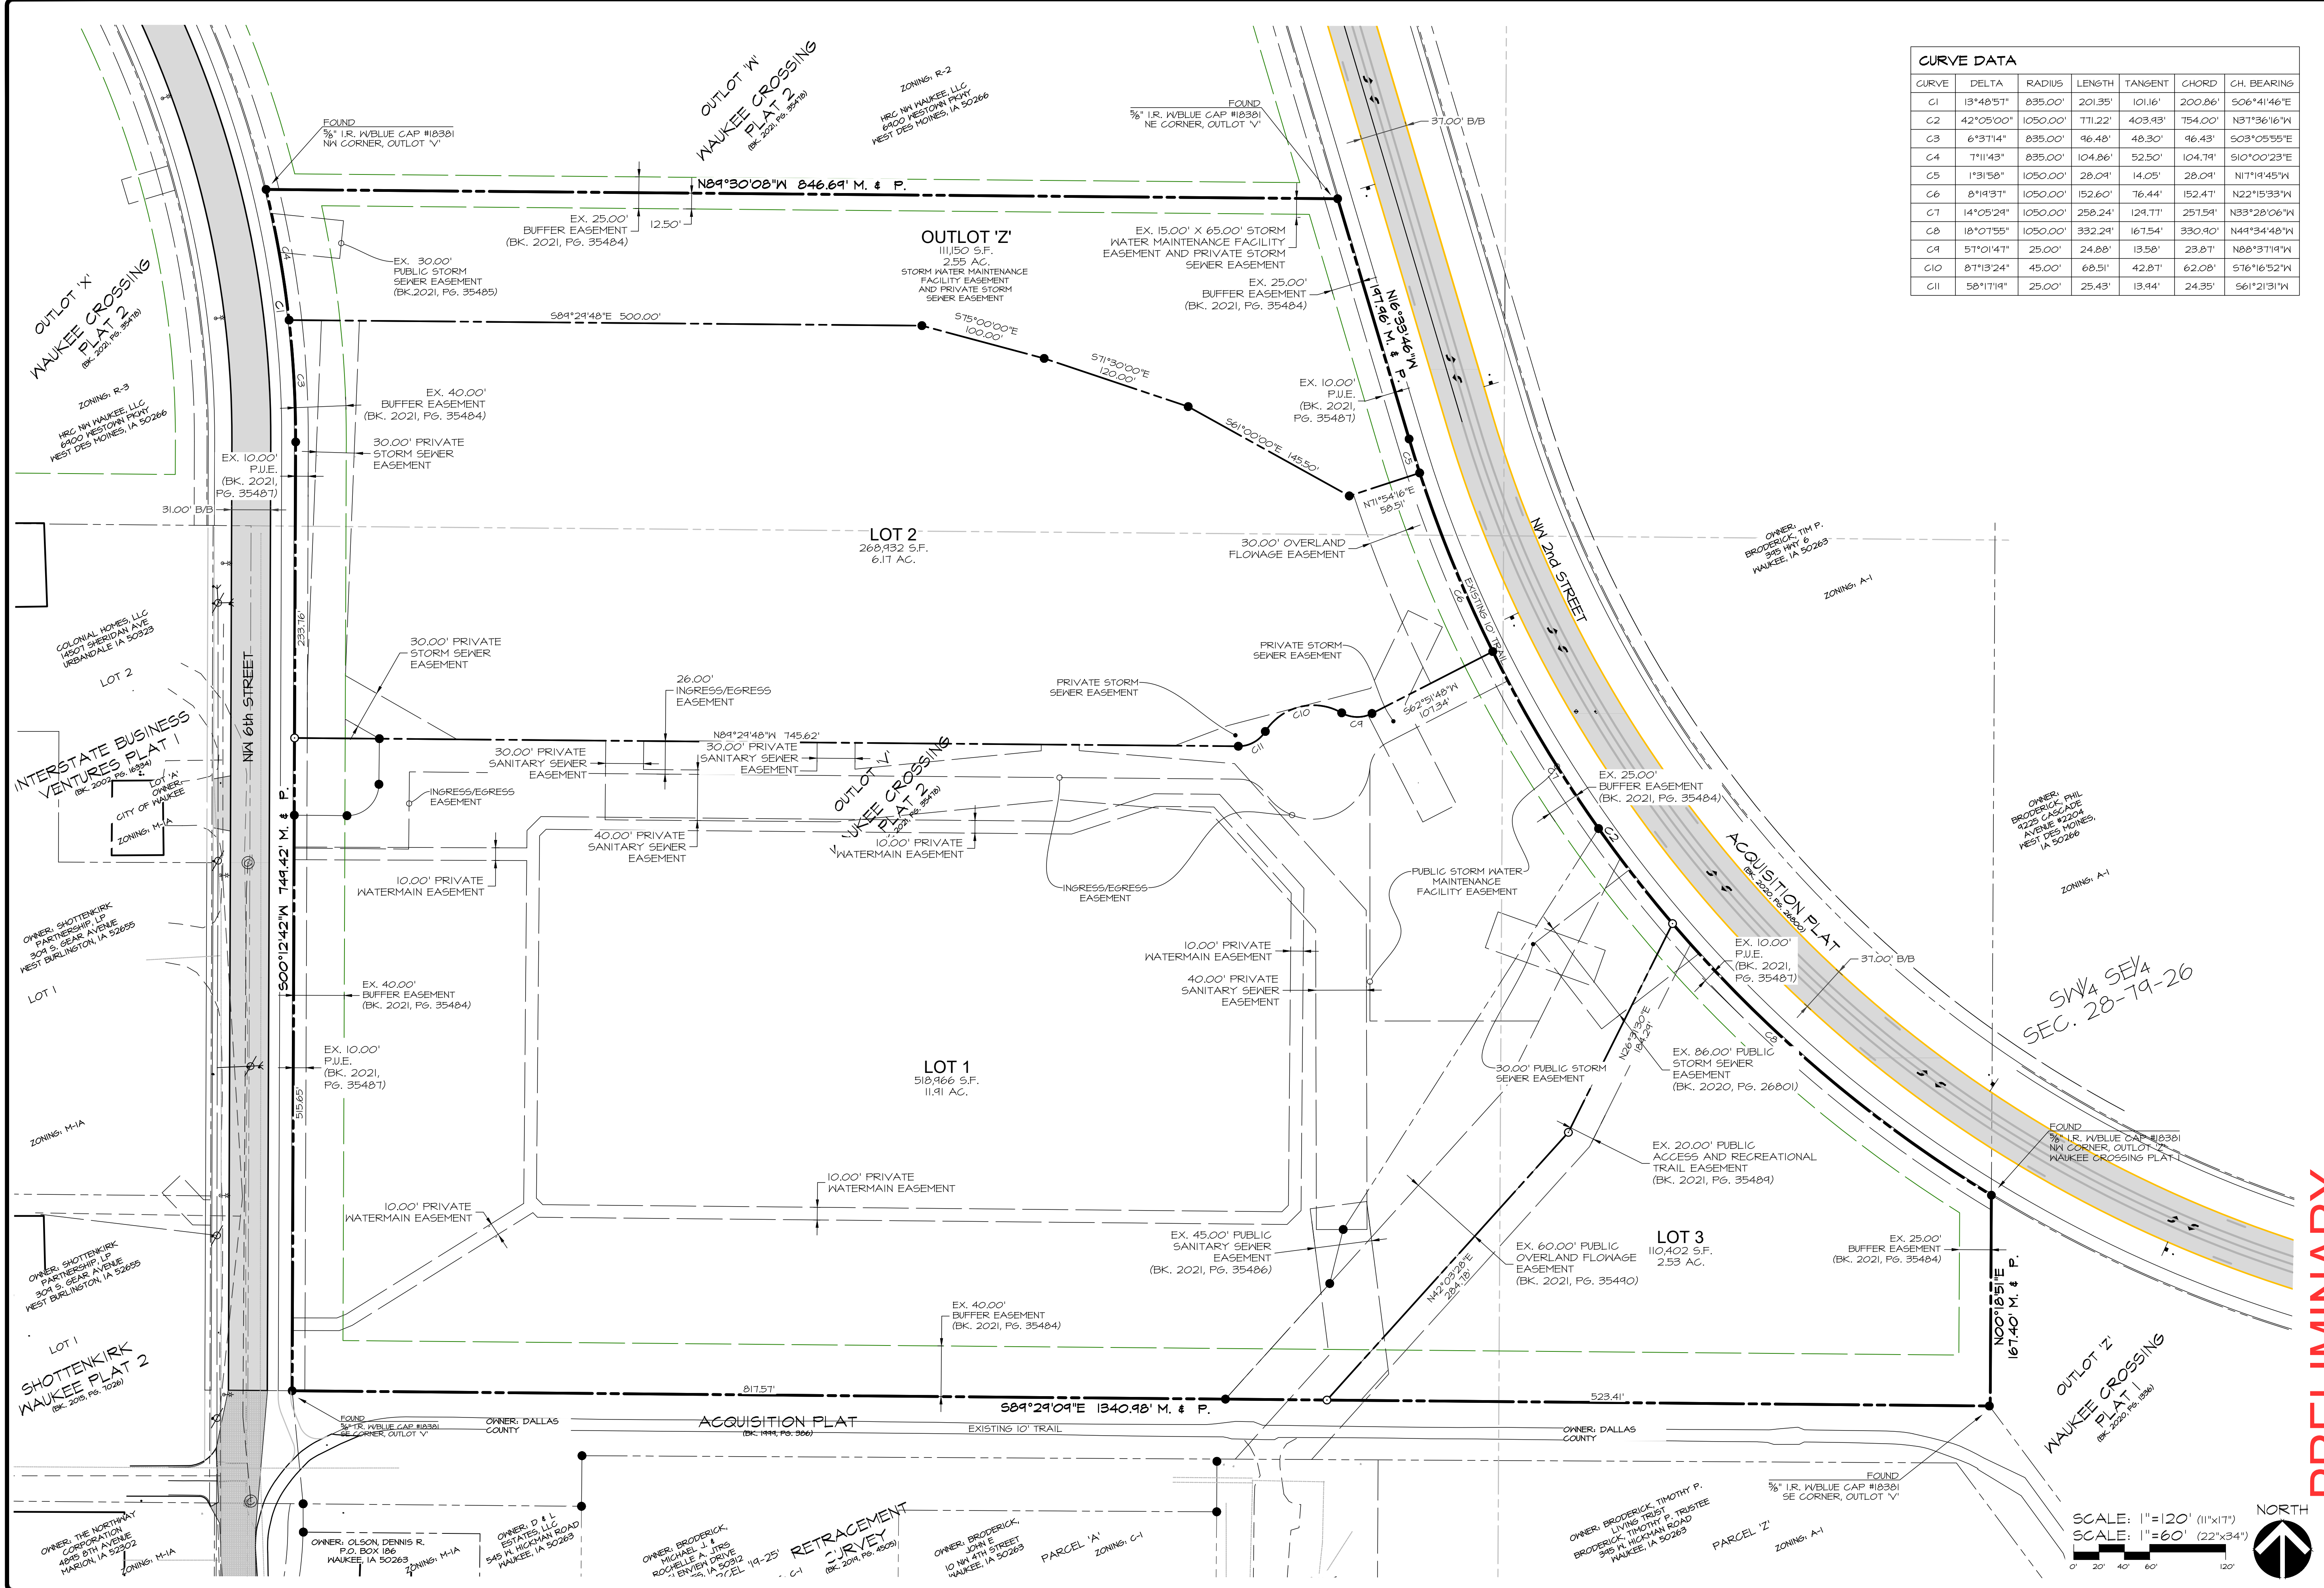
CURVE DATA

| CURVE | DELTA | RADIUS | LENGTH | TANGENT | CHORD | CH. BEARING |
|---|---|---|---|---|---|---|
| C1 | 13°48'57" | 835.00' | 201.35' | 101.16' | 200.86' | S06°41'46"E |
| C2 | 42°05'00" | 1050.00' | 771.22' | 403.93' | 754.00' | N37°36'16"W |
| C3 | 6°37'14" | 835.00' | 96.48' | 48.30' | 96.43' | S03°05'55"E |
| C4 | 7°11'43" | 835.00' | 104.86' | 52.50' | 104.79' | S10°00'23"E |
| C5 | 1°31'58" | 1050.00' | 28.09' | 14.05' | 28.09' | N17°19'45"W |
| C6 | 8°19'37" | 1050.00' | 152.60' | 76.44' | 152.47' | N22°15'33"W |
| C7 | 14°05'29" | 1050.00' | 258.24' | 129.77' | 257.59' | N33°28'06"W |
| C8 | 18°07'55" | 1050.00' | 332.29' | 167.54' | 330.90' | N49°34'48"W |
| C9 | 57°01'47" | 25.00' | 24.88' | 13.58' | 23.87' | N88°37'19"W |
| C10 | 87°13'24" | 45.00' | 68.51' | 42.87' | 62.08' | S76°16'52"W |
| C11 | 58°17'19" | 25.00' | 25.43' | 13.94' | 24.35' | S61°21'31"W |

OUTLOT 'W' WAUKEE CROSSING PLAT 2 (BK. 2021, PG. 35478)

ZONING: R-2
HRC NW WAUKEE, LLC
6900 WESTOWN PKWY
WEST DES MOINES, IA 50266

FOUND
⅝" I.R. W/BLUE CAP #18381
NW CORNER, OUTLOT 'V'

FOUND
⅝" I.R. W/BLUE CAP #18381
NE CORNER, OUTLOT 'V'

37.00' B/B

N89°30'08"W 846.69' M. & P.

EX. 25.00' BUFFER EASEMENT (BK. 2021, PG. 35484)
12.50'

OUTLOT 'Z'
111,150 S.F.
2.55 AC.
STORM WATER MAINTENANCE FACILITY EASEMENT AND PRIVATE STORM SEWER EASEMENT

EX. 15.00' X 65.00' STORM WATER MAINTENANCE FACILITY EASEMENT AND PRIVATE STORM SEWER EASEMENT

EX. 25.00' BUFFER EASEMENT (BK. 2021, PG. 35484)

N16°33'46"W 197.96' M. & P.

EX. 30.00' PUBLIC STORM SEWER EASEMENT (BK.2021, PG. 35485)

OUTLOT 'X' WAUKEE CROSSING PLAT 2 (BK. 2021, PG. 35478)

ZONING: R-3
HRC NW WAUKEE, LLC
6900 WESTOWN PKWY
WEST DES MOINES, IA 50266

S89°29'48"E 500.00'
S75°00'00"E 100.00'
S71°30'00"E 120.00'
S61°00'00"E 145.50'
N71°54'16"E 58.51'

EX. 40.00' BUFFER EASEMENT (BK. 2021, PG. 35484)

30.00' PRIVATE STORM SEWER EASEMENT

EX. 10.00' P.U.E. (BK. 2021, PG. 35487)

EX. 10.00' P.U.E. (BK. 2021, PG. 35487)

31.00' B/B

LOT 2
268,932 S.F.
6.17 AC.

30.00' OVERLAND FLOWAGE EASEMENT

NW 2nd STREET

OWNER: BRODERICK, TIM P.
345 HWY 6
WAUKEE, IA 50263

ZONING: A-1

COLONIAL HOMES, LLC
14507 SHERIDAN AVE
URBANDALE IA 50323

LOT 2

30.00' PRIVATE STORM SEWER EASEMENT

233.76'

NW 6th STREET

26.00' INGRESS/EGRESS EASEMENT

PRIVATE STORM SEWER EASEMENT

PRIVATE STORM SEWER EASEMENT

EXISTING 10' TRAIL

S62°51'48"W 107.34'

INTERSTATE BUSINESS VENTURES PLAT 1 (BK. 2002, PG. 16934)

LOT 'A'
OWNER: CITY OF WAUKEE
ZONING: M-1A

N89°29'48"W 745.62'

30.00' PRIVATE SANITARY SEWER EASEMENT

30.00' PRIVATE SANITARY SEWER EASEMENT

OUTLOT 'V' WAUKEE CROSSING PLAT 2 (BK. 2021, PG. 35478)

INGRESS/EGRESS EASEMENT

40.00' PRIVATE SANITARY SEWER EASEMENT

10.00' PRIVATE WATERMAIN EASEMENT

EX. 25.00' BUFFER EASEMENT (BK. 2021, PG. 35484)

ACQUISITION PLAT (BK. 2020, PG. 26800)

OWNER: BRODERICK, PHIL
4225 CASCADE AVENUE #2204
WEST DES MOINES, IA 50266

ZONING: A-1

OWNER: SHOTTENKIRK PARTNERSHIP, LP
309 S. GEAR AVENUE
WEST BURLINGTON, IA 52655

10.00' PRIVATE WATERMAIN EASEMENT

INGRESS/EGRESS EASEMENT

PUBLIC STORM WATER MAINTENANCE FACILITY EASEMENT

10.00' PRIVATE WATERMAIN EASEMENT

40.00' PRIVATE SANITARY SEWER EASEMENT

EX. 10.00' P.U.E. (BK. 2021, PG. 35487)

37.00' B/B

SW¼ SE¼ SEC. 28-79-26

LOT 1

S00°12'42"W 749.42' M. & P.

EX. 40.00' BUFFER EASEMENT (BK. 2021, PG. 35484)

EX. 10.00' P.U.E. (BK. 2021, PG. 35487)

LOT 1
518,966 S.F.
11.91 AC.

N26°31'30"E 164.21'

EX. 86.00' PUBLIC STORM SEWER EASEMENT (BK. 2020, PG. 26801)

30.00' PUBLIC STORM SEWER EASEMENT

ZONING: M-1A

515.65'

EX. 20.00' PUBLIC ACCESS AND RECREATIONAL TRAIL EASEMENT (BK. 2021, PG. 35489)

FOUND
⅝" I.R. W/BLUE CAP #18381
NW CORNER, OUTLOT 'Z'
WAUKEE CROSSING PLAT 1

10.00' PRIVATE WATERMAIN EASEMENT

10.00' PRIVATE WATERMAIN EASEMENT

EX. 45.00' PUBLIC SANITARY SEWER EASEMENT (BK. 2021, PG. 35486)

EX. 60.00' PUBLIC OVERLAND FLOWAGE EASEMENT (BK. 2021, PG. 35490)

LOT 3
110,402 S.F.
2.53 AC.

EX. 25.00' BUFFER EASEMENT (BK. 2021, PG. 35484)

OWNER: SHOTTENKIRK PARTNERSHIP, LP
309 S. GEAR AVENUE
WEST BURLINGTON, IA 52655

N42°03'28"E 284.78'

N00°18'51"E 167.40' M. & P.

LOT 1
SHOTTENKIRK WAUKEE PLAT 2 (BK. 2018, PG. 7026)

EX. 40.00' BUFFER EASEMENT (BK. 2021, PG. 35484)

OUTLOT 'Z' WAUKEE CROSSING PLAT 1 (BK. 2020, PG. 8318)

817.57'
523.41'

S89°29'09"E 1340.98' M. & P.

FOUND
⅝" I.R. W/BLUE CAP #18381
SE CORNER, OUTLOT 'V'

OWNER: DALLAS COUNTY

ACQUISITION PLAT (BK. 1999, PG. 366)

EXISTING 10' TRAIL

OWNER: DALLAS COUNTY

FOUND
⅝" I.R. W/BLUE CAP #18381
SE CORNER, OUTLOT 'V'

OWNER: THE NORTHWAY CORPORATION
4845 8TH AVENUE
MARION, IA 52302
ZONING: M-1A

OWNER: OLSON, DENNIS R.
P.O. BOX 186
WAUKEE, IA 50263
ZONING: M-1A

OWNER: D & L ESTATES, LLC
545 W. HICKMAN ROAD
WAUKEE, IA 50263

OWNER: BRODERICK, MICHAEL J. & ROCHELLE A. JTRS
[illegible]ENVIEW DRIVE
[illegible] IA 50312
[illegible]CEL '19-25'

C-1

RETRACEMENT SURVEY (BK. 2014, PG. 4509)

OWNER: BRODERICK, JOHN E.
10 NW 4TH STREET
WAUKEE, IA 50263

PARCEL 'A'
ZONING: C-1

OWNER: BRODERICK, TIMOTHY P. LIVING TRUST
BRODERICK, TIMOTHY P. TRUSTEE
345 W. HICKMAN ROAD
WAUKEE, IA 50263

PARCEL 'Z'
ZONING: A-1

SCALE: 1"=120' (11"x17")
SCALE: 1"=60' (22"x34")
0' 20' 40' 60' 120'
NORTH

PRELIMINARY